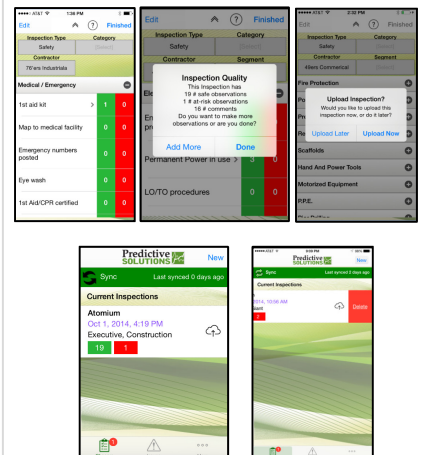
●●●●○ AT&T 1:38 PM

Edit ? Finished

Inspection Type Category

Safety

Contractor

76'ers Industrials

Medical / Emergency

1st aid kit 1 0

Map to medical facility 0 0

Emergency numbers posted 0 0

Eye wash 0 0

1st Aid/CPR certified 0 0

Edit ? Finished

Inspection Type Category

Safety

Contractor Segment

Inspection Quality

This Inspection has
19 # safe observations
1 # at-risk observations
16 # comments
Do you want to make more observations or are you done?

Add More Done

Permanent Power in use 3 0

LO/TO procedures 0 0

●●●●○ AT&T 2:52 PM

Edit ? Finished

Inspection Type Category

Safety

Contractor Segment

49ers Commercial

Fire Protection

Upload Inspection?

Would you like to upload this inspection now, or do it later?

Upload Later Upload Now

Scaffolds

Hand And Power Tools

Motorized Equipment

P.P.E.

Predictive SOLUTIONS New

Sync Last synced 0 days ago

Current Inspections

Atomium

Oct 1, 2014, 4:19 PM

Executive, Construction

19 1

●●●●○ AT&T 9:58 PM

Predictive SOLUTIONS New

Sync Last synced 0 days ago

Current Inspections

2014, 10:56 AM

Delete